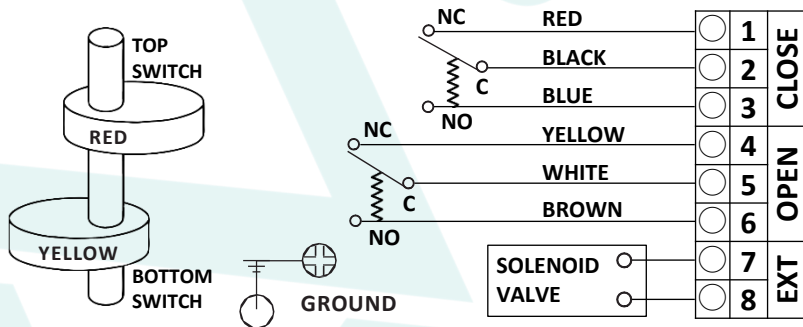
TOP SWITCH

RED

YELLOW

BOTTOM SWITCH

GROUND

NC
C
NO

RED
BLACK
BLUE

NC
C
NO

YELLOW
WHITE
BROWN

SOLENOID
VALVE

| 1 | CLOSE |
|---|---|
| 2 | |
| 3 | |
| 4 | OPEN |
| 5 | |
| 6 | |
| 7 | EXT |
| 8 | |